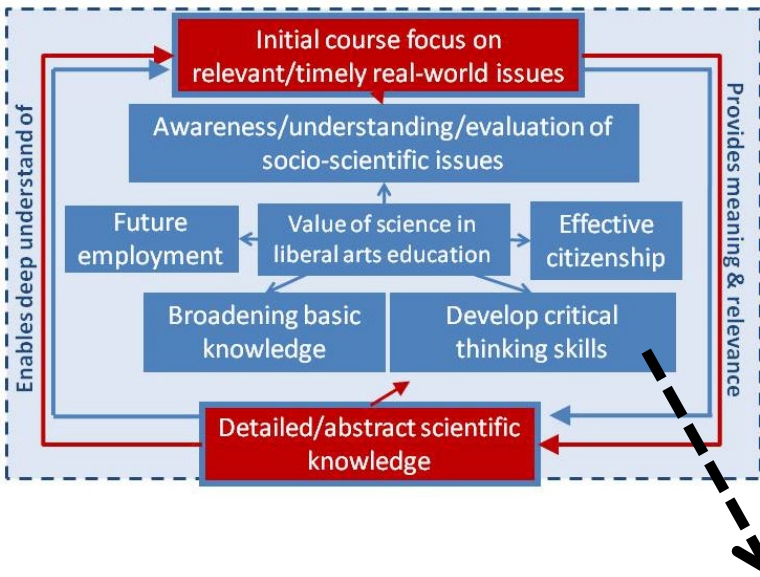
Initial course focus on relevant/timely real-world issues

Awareness/understanding/evaluation of socio-scientific issues

Future employment

Value of science in liberal arts education

Effective citizenship

Broadening basic knowledge

Develop critical thinking skills

Detailed/abstract scientific knowledge

Enables deep understand of

Provides meaning & relevance